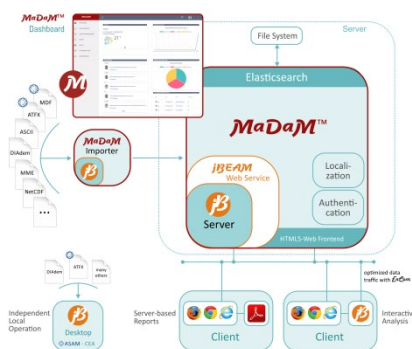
MaDaM™
Dashboard

Server

File System

Elasticsearch

MaDaM™

MDF
ATFX
ASCII
DIAdem
MME
NetCDF
...

MaDaM
Importer

jBEAM
Web Service

Server

Localization

Authentication

HTML5-Web Frontend

DIAdem
ATFX
many others

Independent Local Operation

Desktop
ASAM - ODS

Server-based Reports

Client

optimized data traffic with

Client

Interactive Analysis